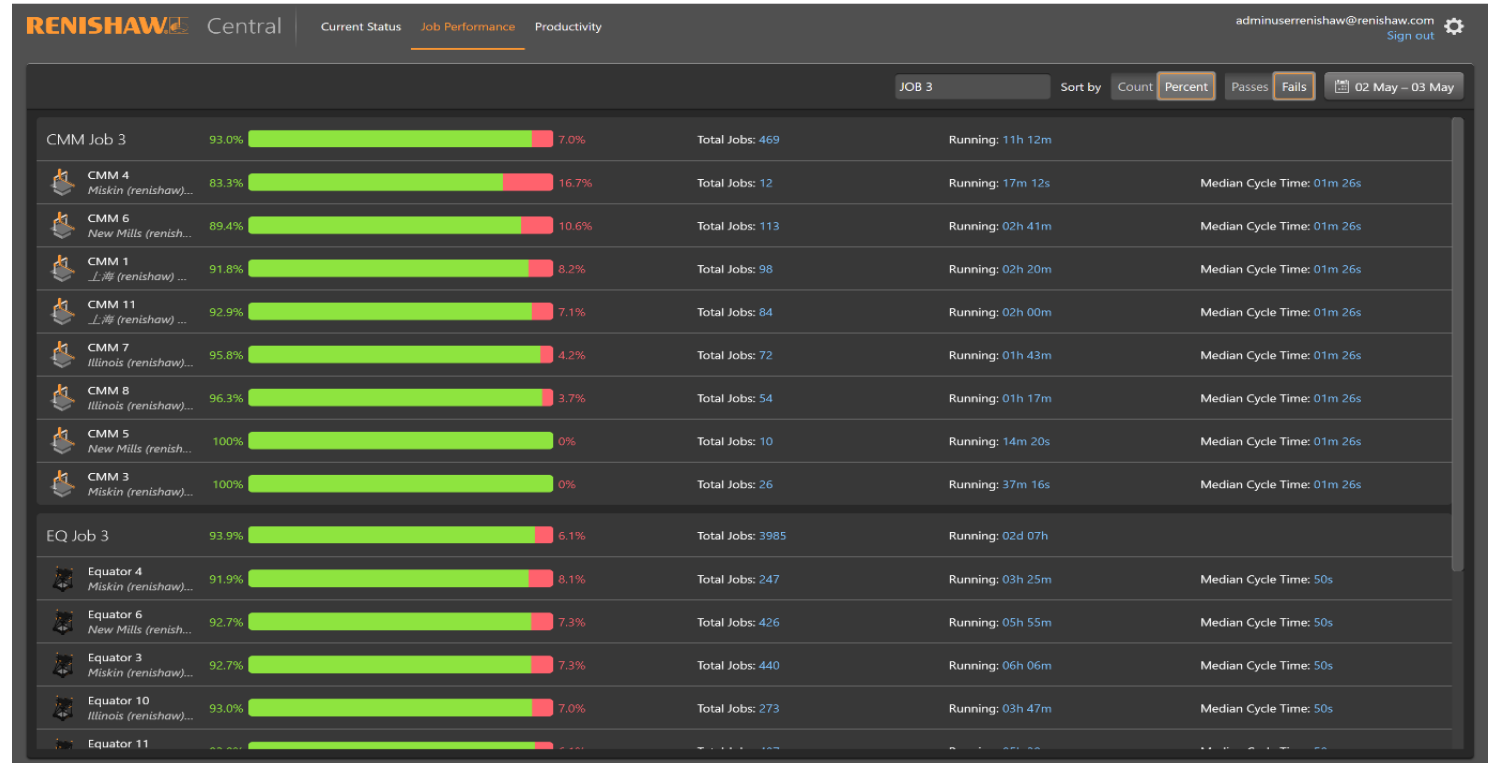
RENISHAW Central Current Status Job Performance Productivity

adminuserrenishaw@renishaw.com
Sign out

JOB 3 Sort by Count Percent Passes Fails 02 May – 03 May

CMM Job 3 93.0% 7.0% Total Jobs: 469 Running: 11h 12m

| | | | | | |
|---|---|---|---|---|---|
| CMM 4 Miskin (renishaw)... | 83.3% | 16.7% | Total Jobs: 12 | Running: 17m 12s | Median Cycle Time: 01m 26s |
| CMM 6 New Mills (renish... | 89.4% | 10.6% | Total Jobs: 113 | Running: 02h 41m | Median Cycle Time: 01m 26s |
| CMM 1 上海 (renishaw) ... | 91.8% | 8.2% | Total Jobs: 98 | Running: 02h 20m | Median Cycle Time: 01m 26s |
| CMM 11 上海 (renishaw) ... | 92.9% | 7.1% | Total Jobs: 84 | Running: 02h 00m | Median Cycle Time: 01m 26s |
| CMM 7 Illinois (renishaw)... | 95.8% | 4.2% | Total Jobs: 72 | Running: 01h 43m | Median Cycle Time: 01m 26s |
| CMM 8 Illinois (renishaw)... | 96.3% | 3.7% | Total Jobs: 54 | Running: 01h 17m | Median Cycle Time: 01m 26s |
| CMM 5 New Mills (renish... | 100% | 0% | Total Jobs: 10 | Running: 14m 20s | Median Cycle Time: 01m 26s |
| CMM 3 Miskin (renishaw)... | 100% | 0% | Total Jobs: 26 | Running: 37m 16s | Median Cycle Time: 01m 26s |

EQ Job 3 93.9% 6.1% Total Jobs: 3985 Running: 02d 07h

| | | | | | |
|---|---|---|---|---|---|
| Equator 4 Miskin (renishaw)... | 91.9% | 8.1% | Total Jobs: 247 | Running: 03h 25m | Median Cycle Time: 50s |
| Equator 6 New Mills (renish... | 92.7% | 7.3% | Total Jobs: 426 | Running: 05h 55m | Median Cycle Time: 50s |
| Equator 3 Miskin (renishaw)... | 92.7% | 7.3% | Total Jobs: 440 | Running: 06h 06m | Median Cycle Time: 50s |
| Equator 10 Illinois (renishaw)... | 93.0% | 7.0% | Total Jobs: 273 | Running: 03h 47m | Median Cycle Time: 50s |
| Equator 11 | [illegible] | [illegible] | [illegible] | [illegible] | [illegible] |